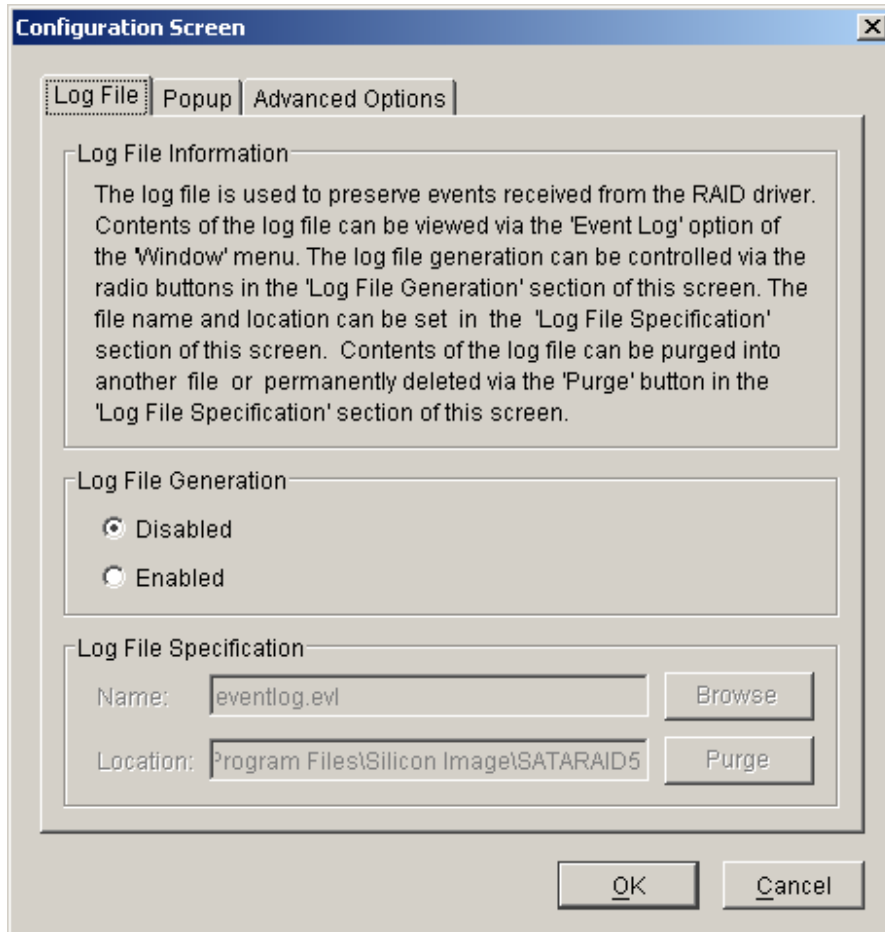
Configuration Screen

Log File | Popup | Advanced Options

Log File Information

The log file is used to preserve events received from the RAID driver. Contents of the log file can be viewed via the 'Event Log' option of the 'Window' menu. The log file generation can be controlled via the radio buttons in the 'Log File Generation' section of this screen. The file name and location can be set in the 'Log File Specification' section of this screen. Contents of the log file can be purged into another file or permanently deleted via the 'Purge' button in the 'Log File Specification' section of this screen.

Log File Generation

Disabled

Enabled

Log File Specification

Name: eventlog.evl Browse

Location: Program Files\Silicon Image\SATARAID5 Purge

OK Cancel